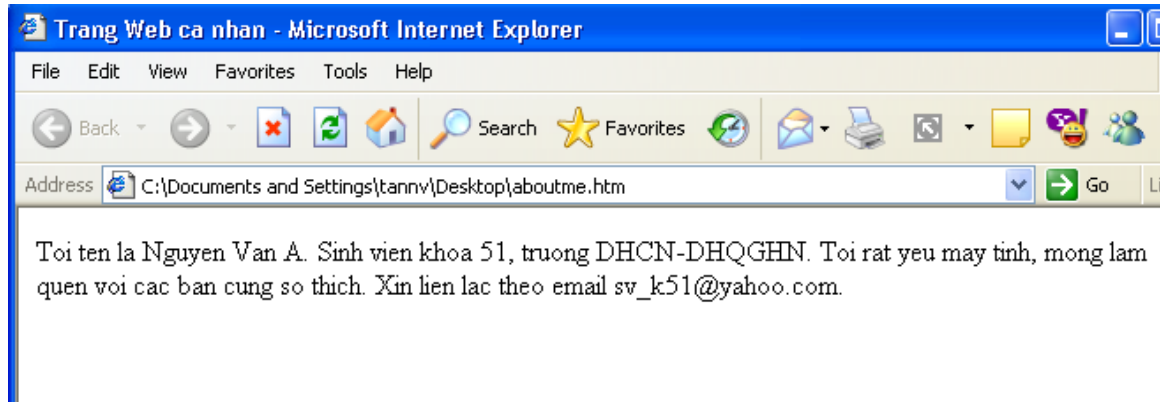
Trang Web ca nhan - Microsoft Internet Explorer

File Edit View Favorites Tools Help

Back Search Favorites

Address C:\Documents and Settings\tannv\Desktop\aboutme.htm Go Li

Toi ten la Nguyen Van A. Sinh vien khoa 51, truong DHCN-DHQGHN. Toi rat yeu may tinh, mong lam quen voi cac ban cung so thich. Xin lien lac theo email sv_k51@yahoo.com.